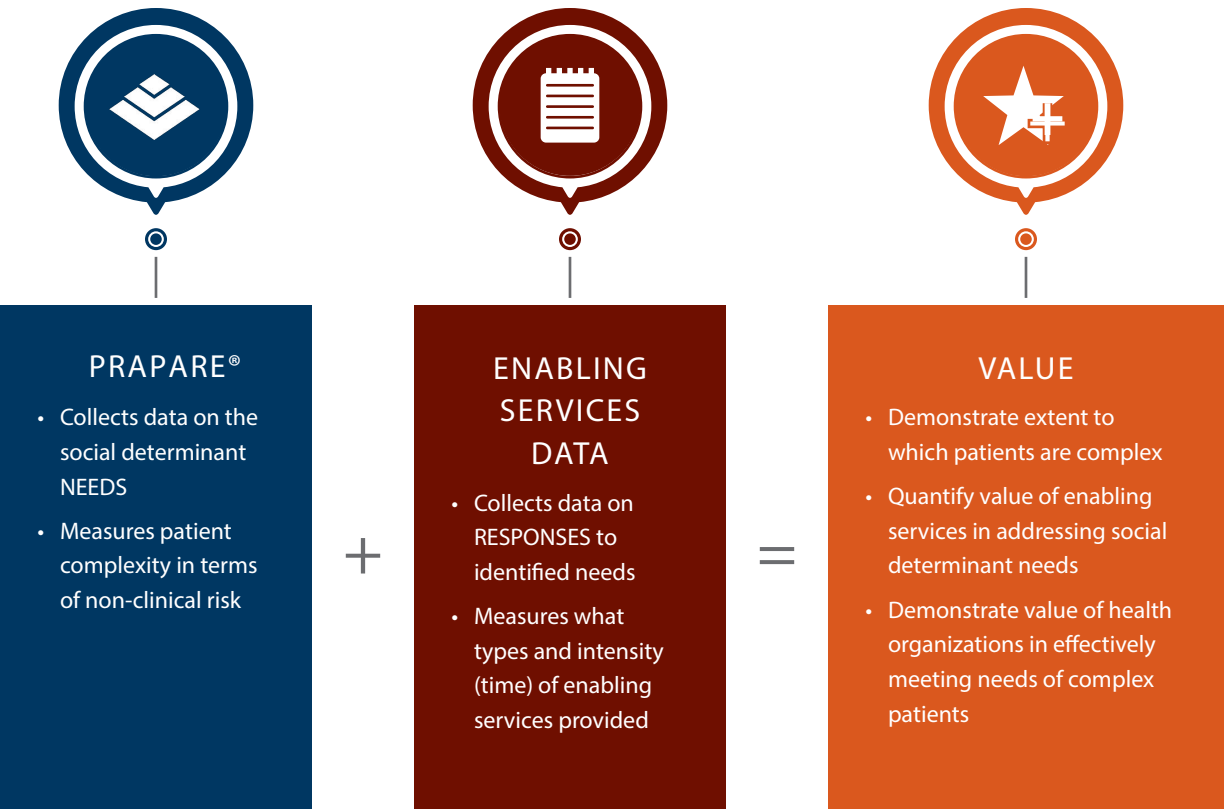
PRAPARE®

- Collects data on the social determinant NEEDS
- Measures patient complexity in terms of non-clinical risk

+

ENABLING SERVICES DATA

- Collects data on RESPONSES to identified needs
- Measures what types and intensity (time) of enabling services provided

=

VALUE

- Demonstrate extent to which patients are complex
- Quantify value of enabling services in addressing social determinant needs
- Demonstrate value of health organizations in effectively meeting needs of complex patients